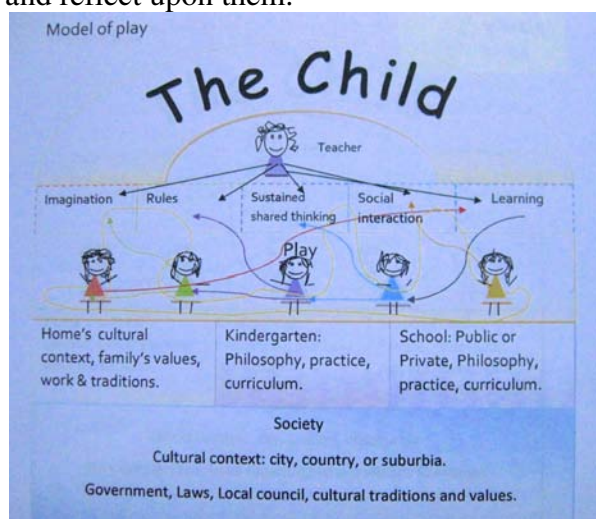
and reflect upon them.

Model of play

The Child

Teacher

Imagination | Rules | Sustained shared thinking | Social interaction | Learning

Play

| Home's cultural context, family's values, work & traditions. | Kindergarten: Philosophy, practice, curriculum. | School: Public or Private, Philosophy, practice, curriculum. |
|---|---|---|

Society

Cultural context: city, country, or suburbia.

Government, Laws, Local council, cultural traditions and values.